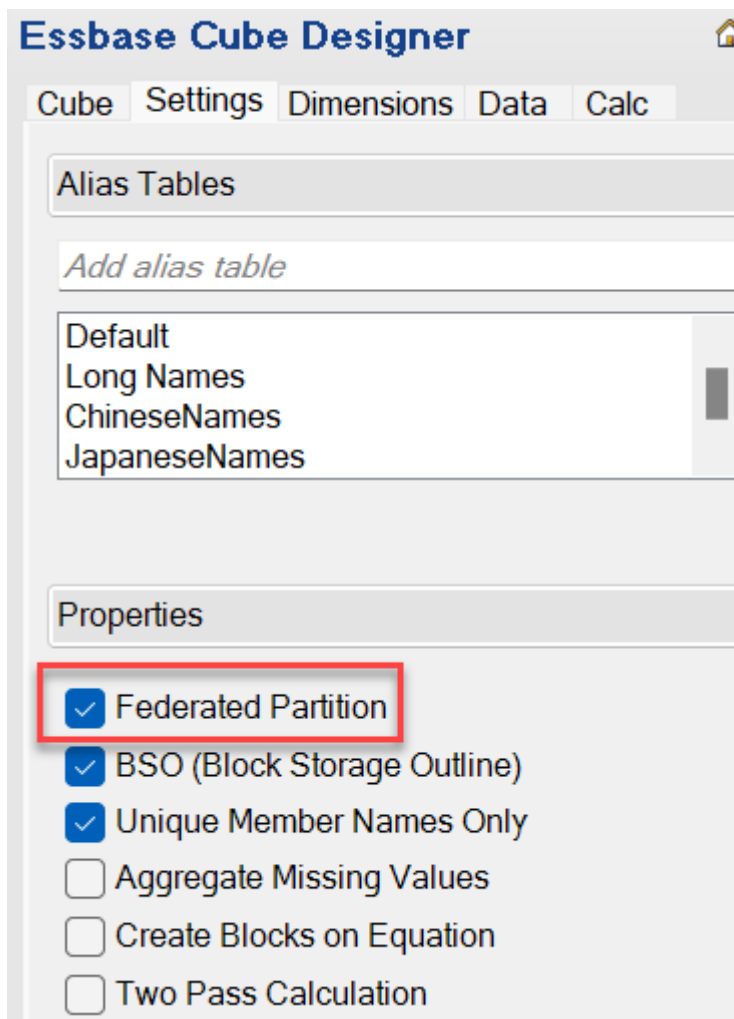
Essbase Cube Designer

Cube Settings Dimensions Data Calc

Alias Tables

Add alias table

Default
Long Names
ChineseNames
JapaneseNames

Properties

Federated Partition
BSO (Block Storage Outline)
Unique Member Names Only
Aggregate Missing Values
Create Blocks on Equation
Two Pass Calculation